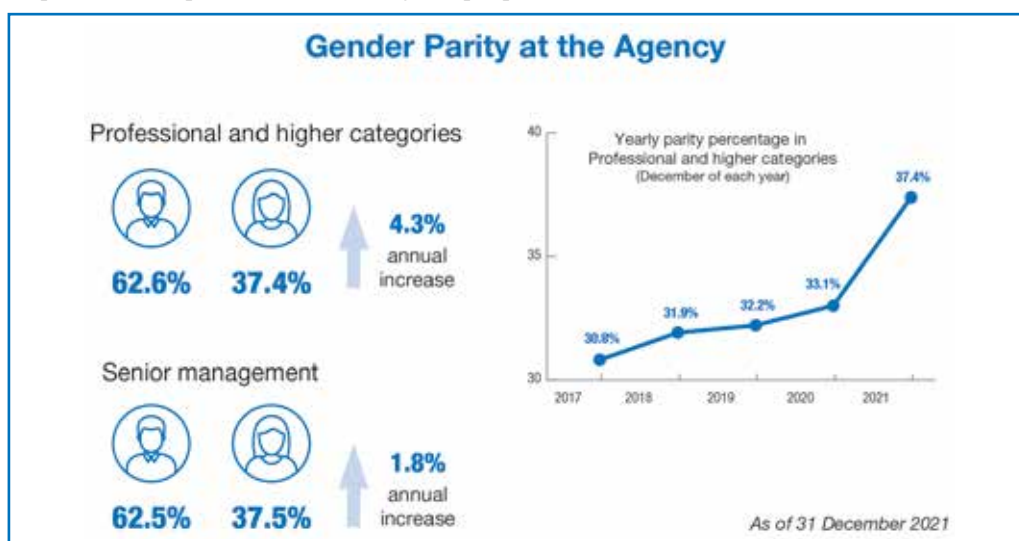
Gender Parity at the Agency

Professional and higher categories

62.6% 37.4%

4.3% annual increase

Senior management

62.5% 37.5%

1.8% annual increase

Yearly parity percentage in Professional and higher categories (December of each year)

40
35
30

30.8%
31.9%
32.2%
33.1%
37.4%

2017 2018 2019 2020 2021

As of 31 December 2021